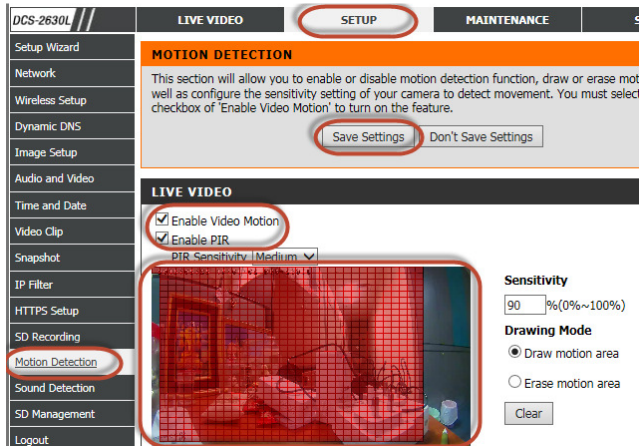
DCS-2630L

LIVE VIDEO
SETUP
MAINTENANCE
S

Setup Wizard
Network
Wireless Setup
Dynamic DNS
Image Setup
Audio and Video
Time and Date
Video Clip
Snapshot
IP Filter
HTTPS Setup
SD Recording
Motion Detection
Sound Detection
SD Management
Logout

MOTION DETECTION

This section will allow you to enable or disable motion detection function, draw or erase mot well as configure the sensitivity setting of your camera to detect movement. You must select checkbox of 'Enable Video Motion' to turn on the feature.

Save Settings
Don't Save Settings

LIVE VIDEO

Enable Video Motion
Enable PIR
PIR Sensitivity Medium

Sensitivity
90 %(0%~100%)

Drawing Mode
Draw motion area
Erase motion area
Clear